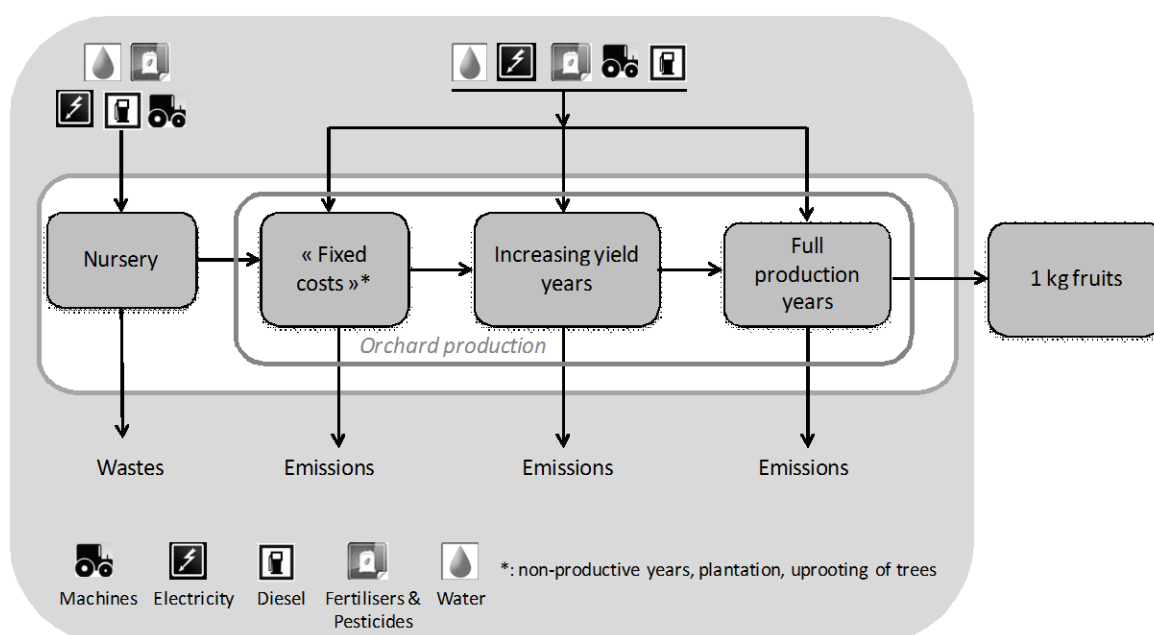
Nursery

« Fixed costs »*

Increasing yield years

Full production years

1 kg fruits

Orchard production

Wastes

Emissions

Emissions

Emissions

Machines Electricity Diesel Fertilisers & Pesticides Water

*: non-productive years, plantation, uprooting of trees